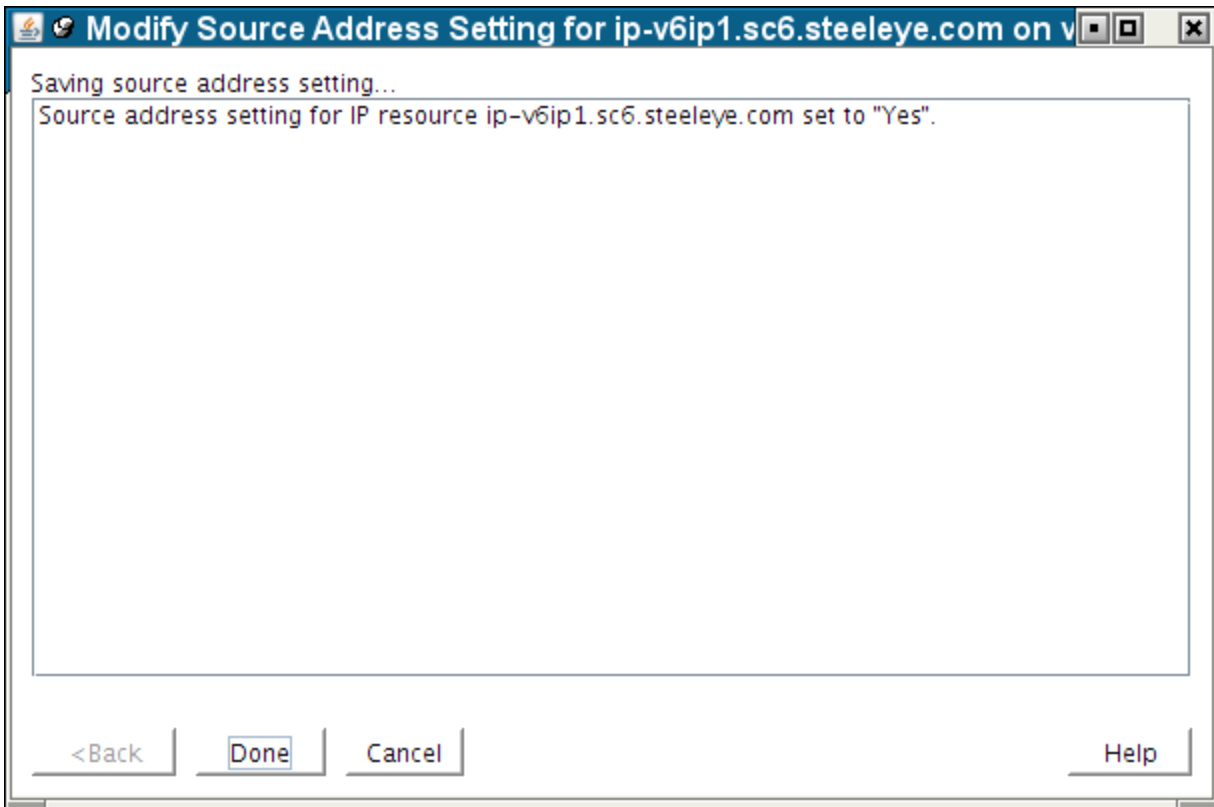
Modify Source Address Setting for ip-v6ip1.sc6.steeleye.com on v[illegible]

Saving source address setting...

Source address setting for IP resource ip-v6ip1.sc6.steeleye.com set to "Yes".

<Back Done Cancel Help